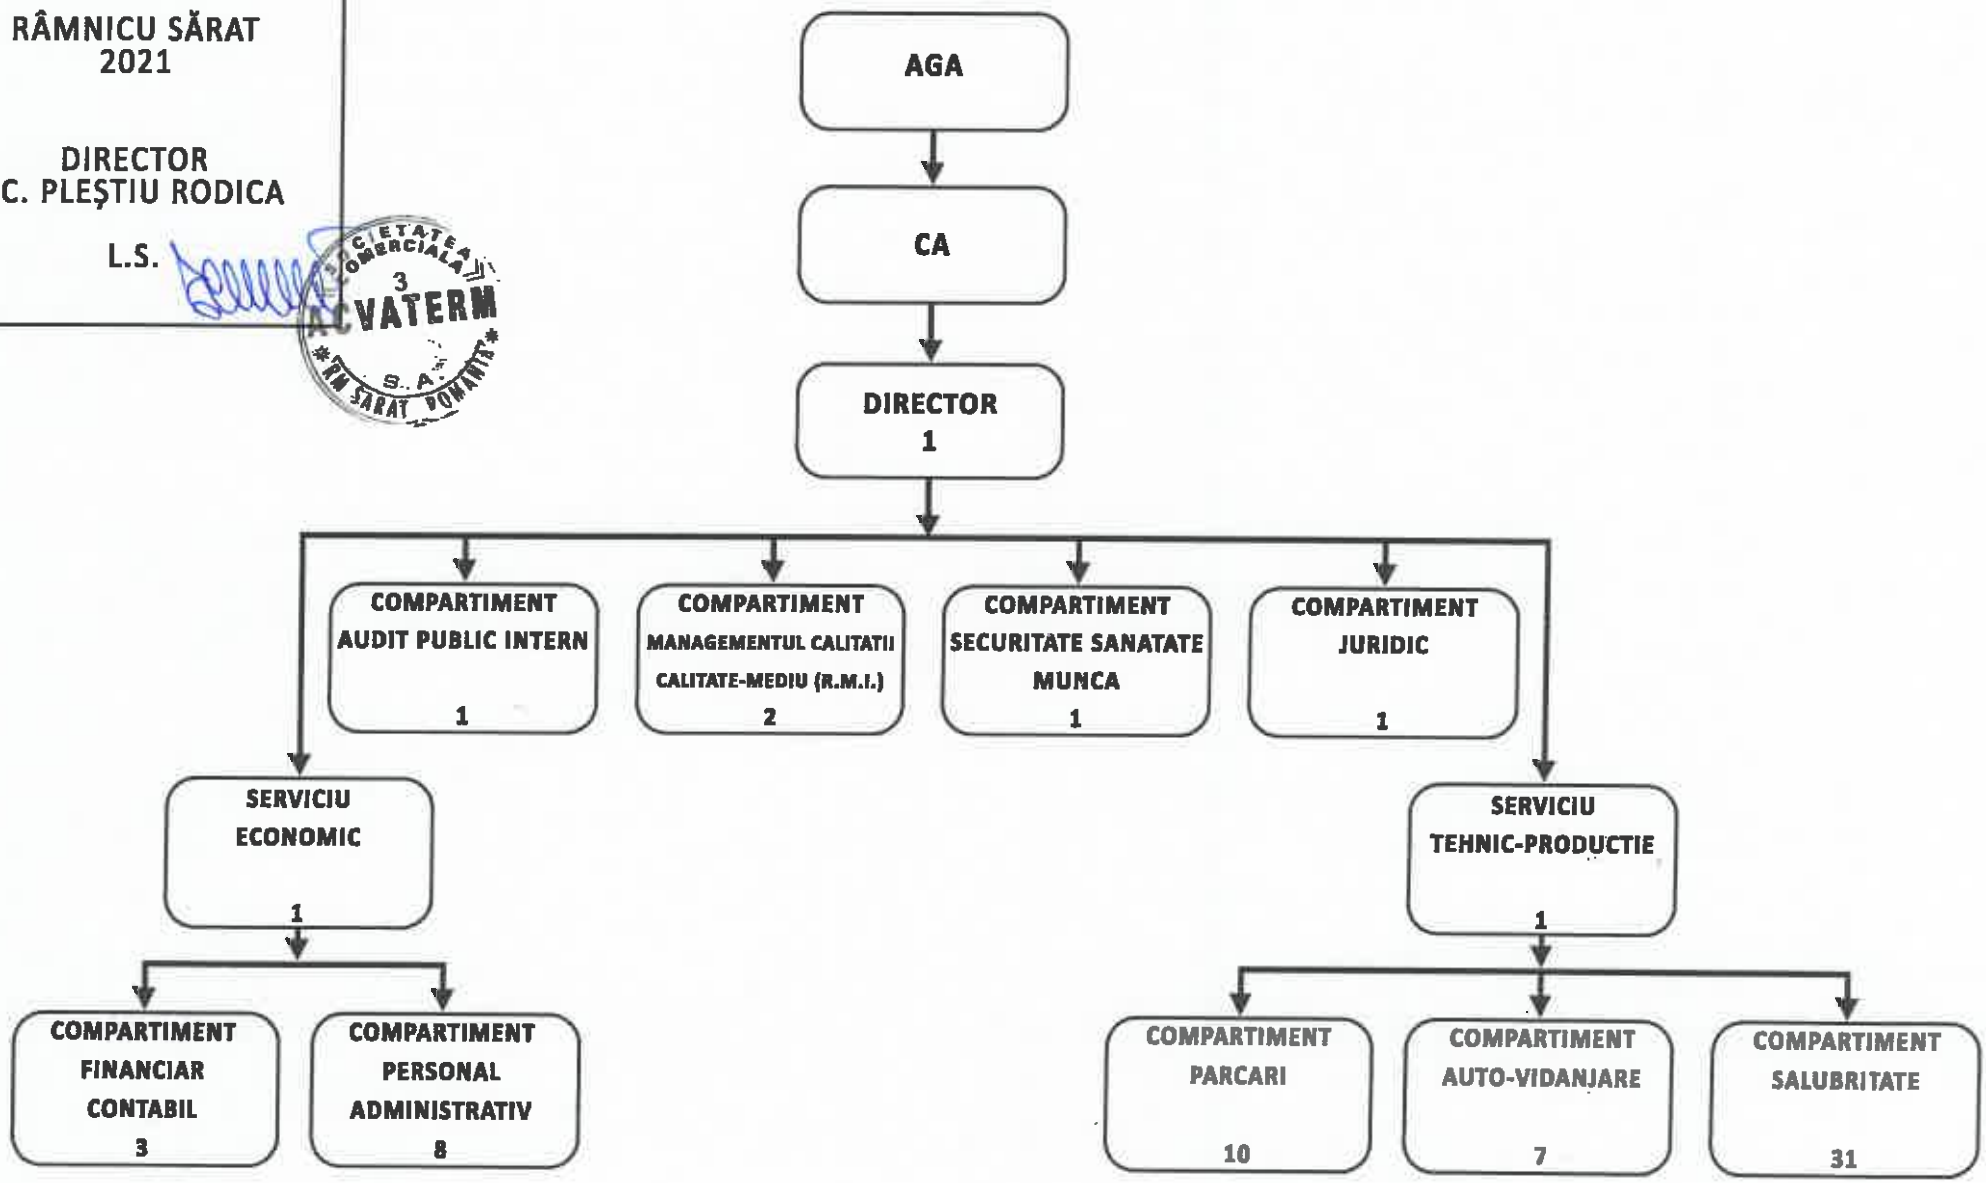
RÂMNICU SĂRAT
2021

DIRECTOR
C. PLEŞTIU RODICA

L.S.

SOCIETATEA COMERCIALA
3
ACVATERM
S.A.
RM SĂRAT ROMANIA

AGA

CA

DIRECTOR
1

COMPARTIMENT
AUDIT PUBLIC INTERN
1

COMPARTIMENT
MANAGEMENTUL CALITATII
CALITATE-MEDIU (R.M.I.)
2

COMPARTIMENT
SECURITATE SANATATE
MUNCA
1

COMPARTIMENT
JURIDIC
1

SERVICIU
ECONOMIC
1

SERVICIU
TEHNIC-PRODUCTIE
1

COMPARTIMENT
FINANCIAR
CONTABIL
3

COMPARTIMENT
PERSONAL
ADMINISTRATIV
8

COMPARTIMENT
PARCARI
10

COMPARTIMENT
AUTO-VIDANJARE
7

COMPARTIMENT
SALUBRITATE
31